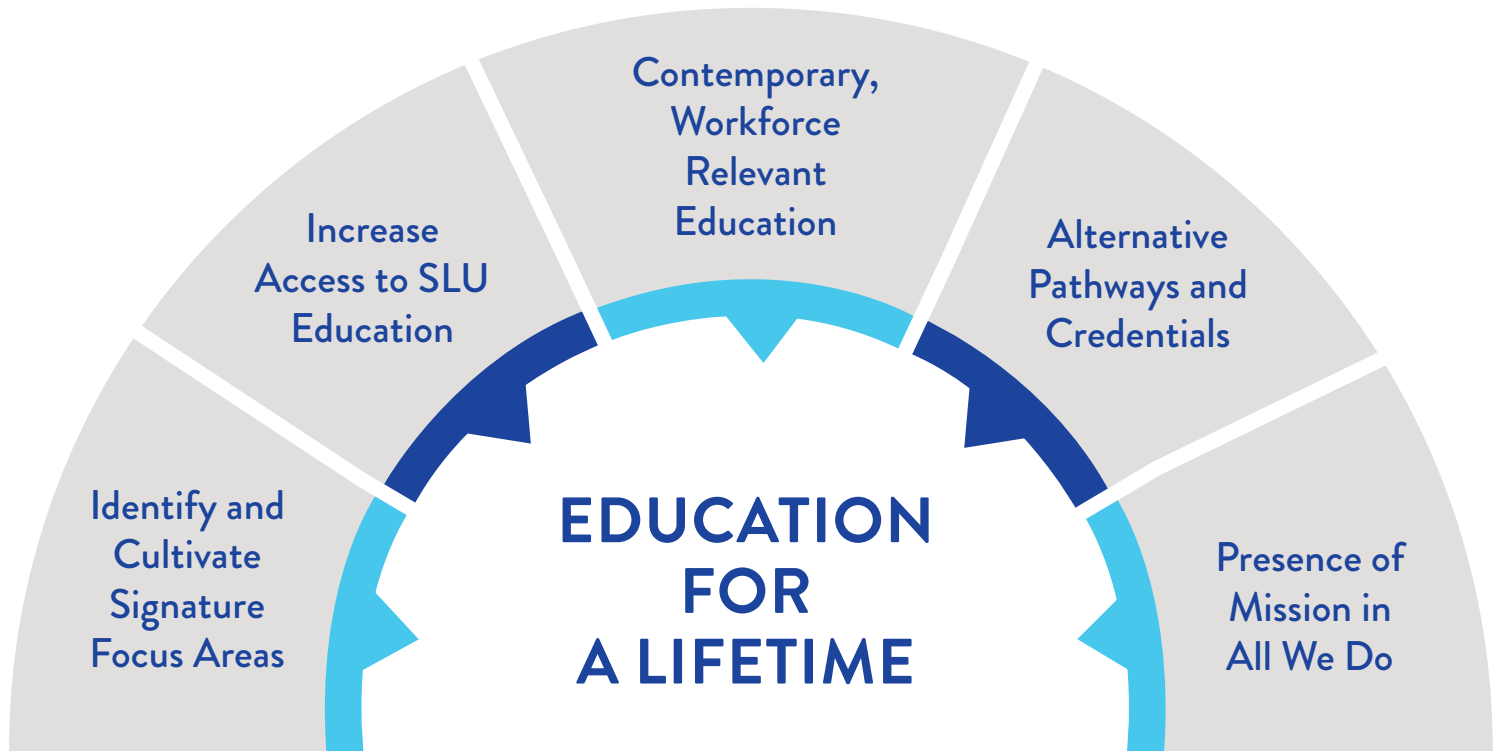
Identify and Cultivate Signature Focus Areas

Increase Access to SLU Education

Contemporary, Workforce Relevant Education

Alternative Pathways and Credentials

Presence of Mission in All We Do

EDUCATION FOR A LIFETIME